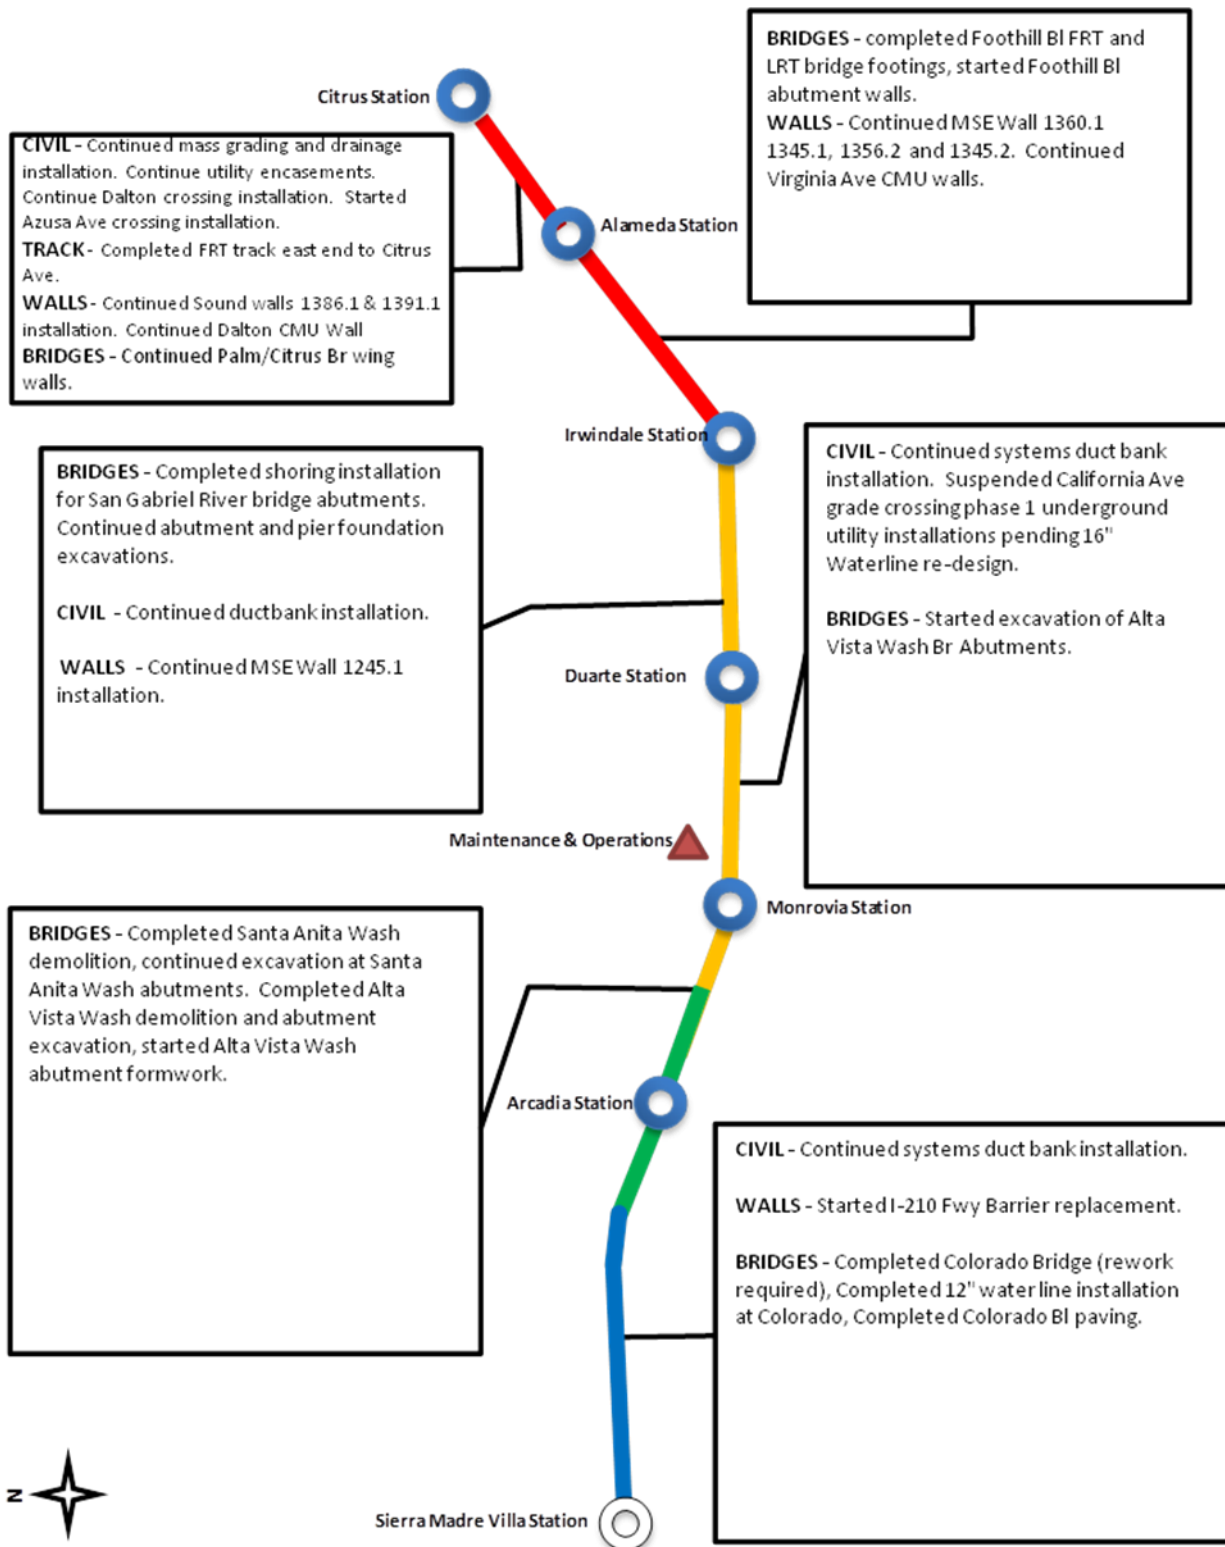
Citrus Station

BRIDGES - completed Foothill Bl FRT and LRT bridge footings, started Foothill Bl abutment walls.
WALLS - Continued MSE Wall 1360.1 1345.1, 1356.2 and 1345.2. Continued Virginia Ave CMU walls.

CIVIL - Continued mass grading and drainage installation. Continue utility encasements. Continue Dalton crossing installation. Started Azusa Ave crossing installation.
TRACK - Completed FRT track east end to Citrus Ave.
WALLS - Continued Sound walls 1386.1 & 1391.1 installation. Continued Dalton CMU Wall
BRIDGES - Continued Palm/Citrus Br wing walls.

Alameda Station

Irwindale Station

BRIDGES - Completed shoring installation for San Gabriel River bridge abutments. Continued abutment and pier foundation excavations.

CIVIL - Continued ductbank installation.

WALLS - Continued MSE Wall 1245.1 installation.

CIVIL - Continued systems duct bank installation. Suspended California Ave grade crossing phase 1 underground utility installations pending 16" Waterline re-design.

BRIDGES - Started excavation of Alta Vista Wash Br Abutments.

Duarte Station

Maintenance & Operations

Monrovia Station

BRIDGES - Completed Santa Anita Wash demolition, continued excavation at Santa Anita Wash abutments. Completed Alta Vista Wash demolition and abutment excavation, started Alta Vista Wash abutment formwork.

Arcadia Station

CIVIL - Continued systems duct bank installation.

WALLS - Started I-210 Fwy Barrier replacement.

BRIDGES - Completed Colorado Bridge (rework required), Completed 12" water line installation at Colorado, Completed Colorado Bl paving.

N

Sierra Madre Villa Station